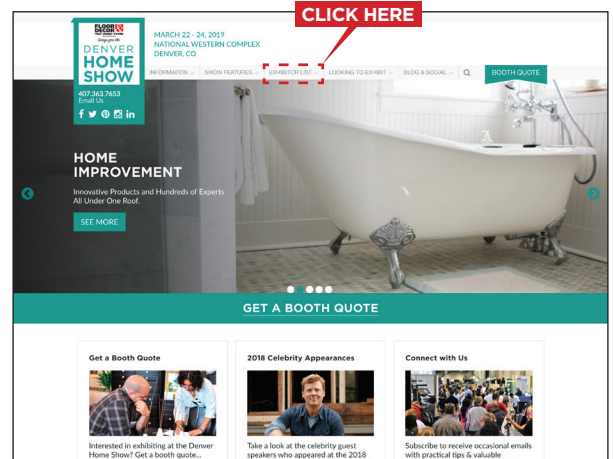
CLICK HERE

FLOOR & DECOR brings you the DENVER HOME SHOW

MARCH 22 - 24, 2019
NATIONAL WESTERN COMPLEX
DENVER, CO

407.363.7653
Email Us

INFORMATION SHOW FEATURES EXHIBITOR LIST LOOKING TO EXHIBIT BLOG & SOCIAL BOOTH QUOTE

HOME IMPROVEMENT

Innovative Products and Hundreds of Experts All Under One Roof.

SEE MORE

GET A BOOTH QUOTE

Get a Booth Quote

Interested in exhibiting at the Denver Home Show? Get a booth quote...

2018 Celebrity Appearances

Take a look at the celebrity guest speakers who appeared at the 2018

Connect with Us

Subscribe to receive occasional emails with practical tips & valuable